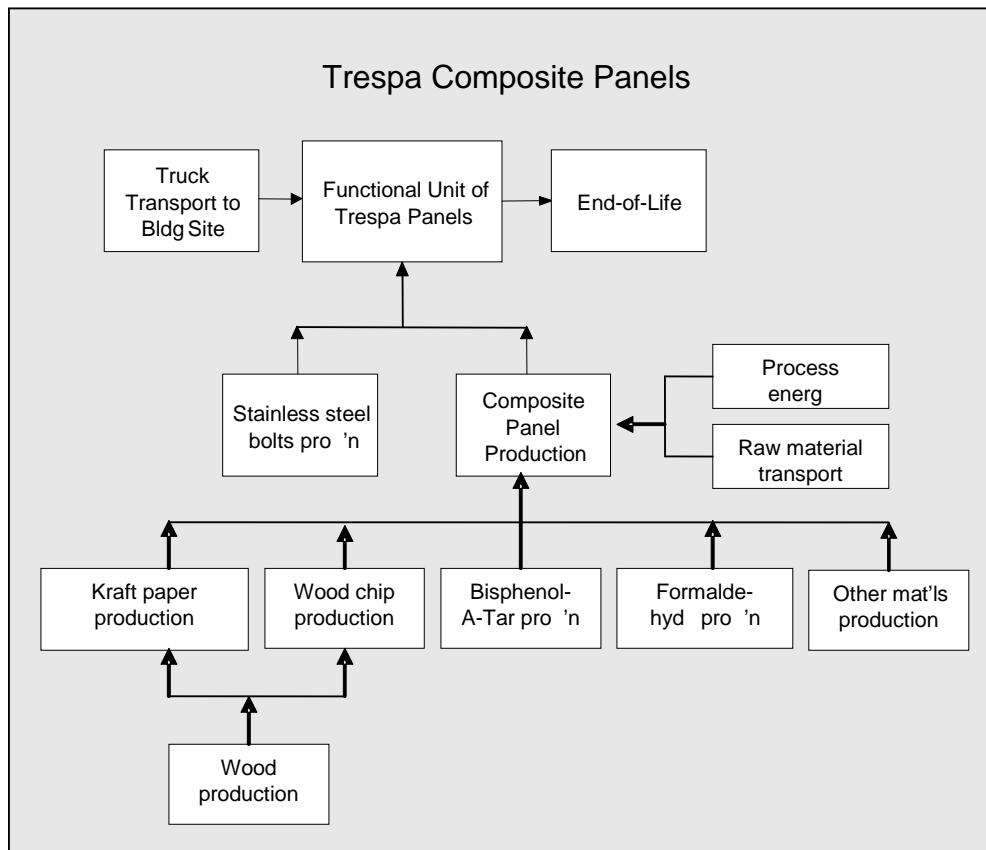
Trespa Composite Panels

Truck Transport to Bldg Site

Functional Unit of Trespa Panels

End-of-Life

Stainless steel bolts pro 'n

Composite Panel Production

Process energ

Raw material transport

Kraft paper production

Wood chip production

Bisphenol-A-Tar pro 'n

Formalde-hyd pro 'n

Other mat'ls production

Wood production